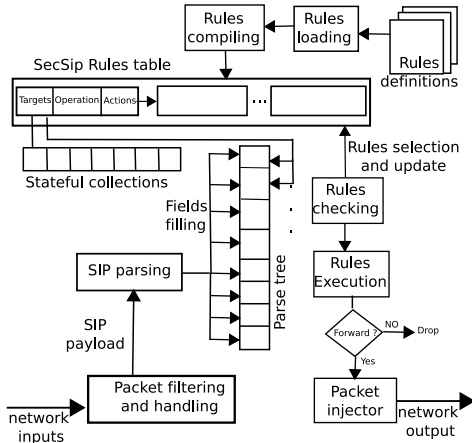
Rules compiling

Rules loading

Rules definitions

SecSip Rules table

Targets

Operation

Actions

...

Stateful collections

Rules selection and update

Fields filling

Rules checking

SIP parsing

Parse tree

Rules Execution

SIP payload

Forward ?

NO

Drop

Yes

Packet filtering and handling

Packet injector

network inputs

network output